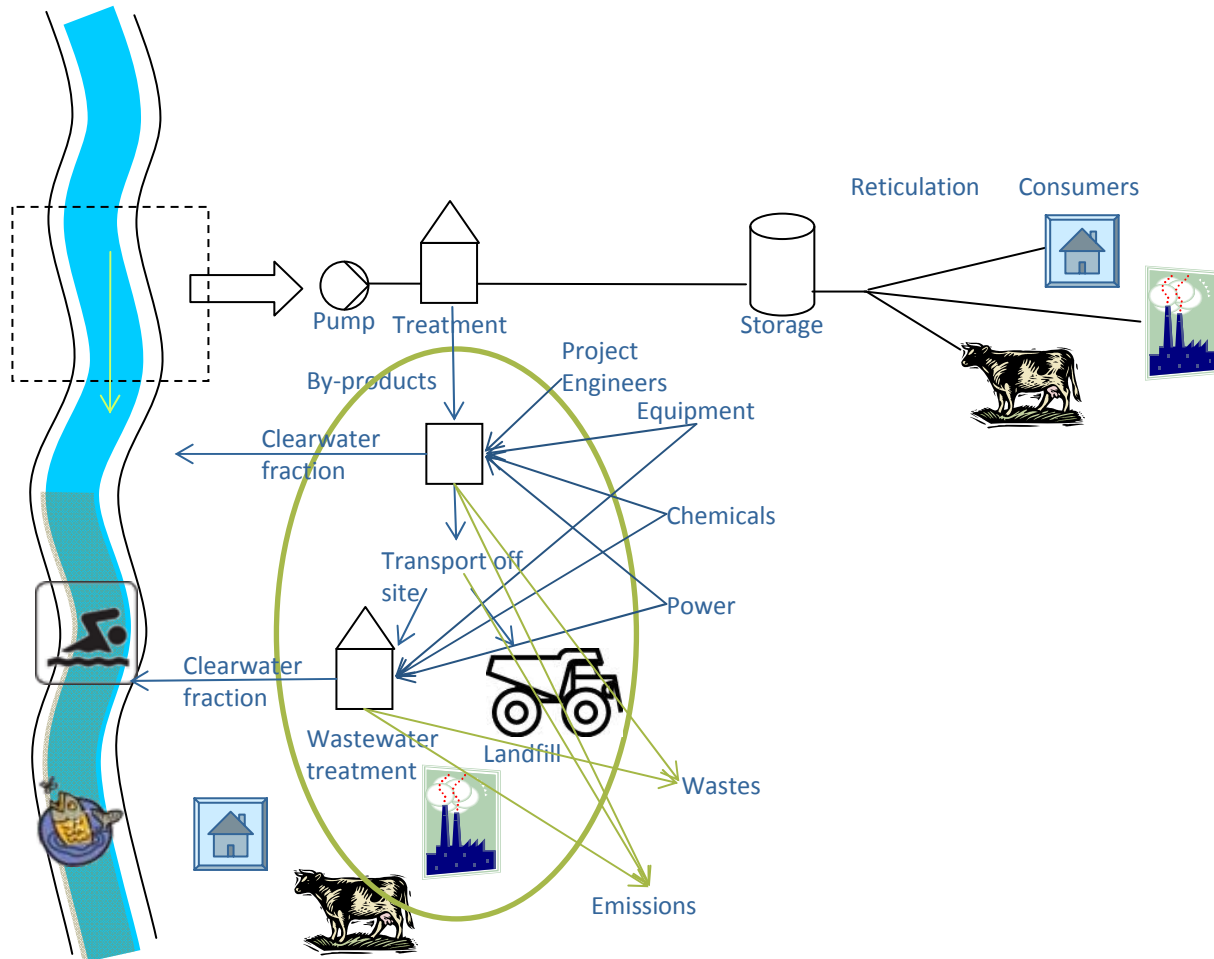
Reticulation

Consumers

Pump

Treatment

Storage

By-products

Project Engineers

Equipment

Clearwater fraction

Chemicals

Transport off site

Power

Clearwater fraction

Wastewater treatment

Landfill

Wastes

Emissions